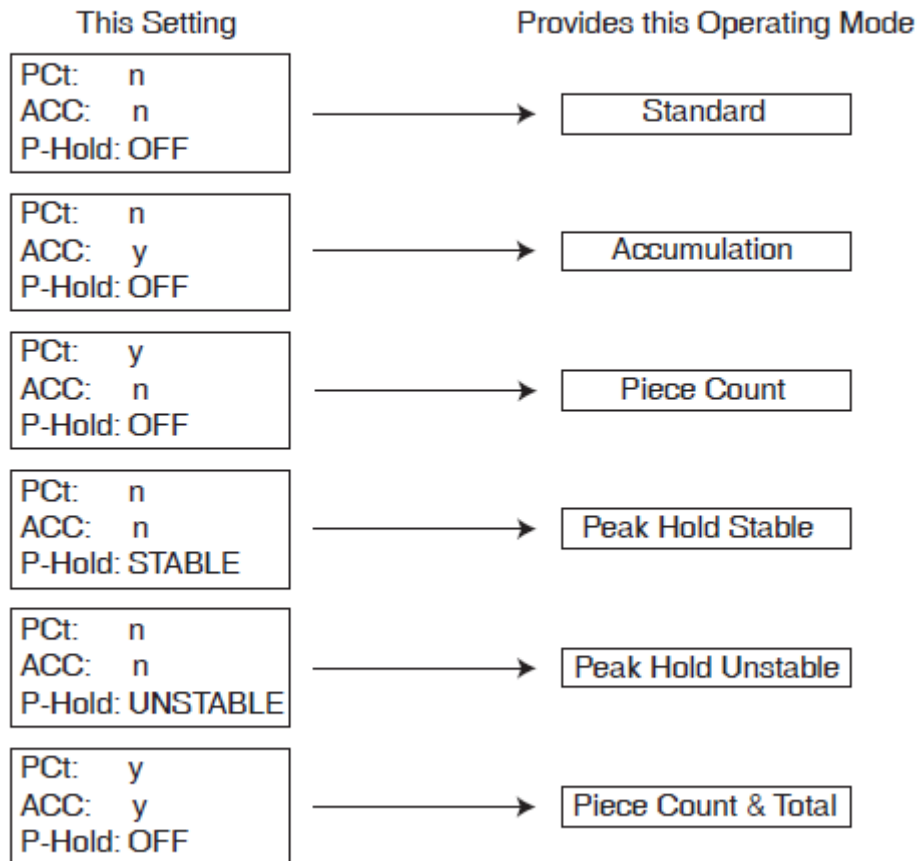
This Setting

Provides this Operating Mode

PCt: n
ACC: n
P-Hold: OFF

Standard

PCt: n
ACC: y
P-Hold: OFF

Accumulation

PCt: y
ACC: n
P-Hold: OFF

Piece Count

PCt: n
ACC: n
P-Hold: STABLE

Peak Hold Stable

PCt: n
ACC: n
P-Hold: UNSTABLE

Peak Hold Unstable

PCt: y
ACC: y
P-Hold: OFF

Piece Count & Total